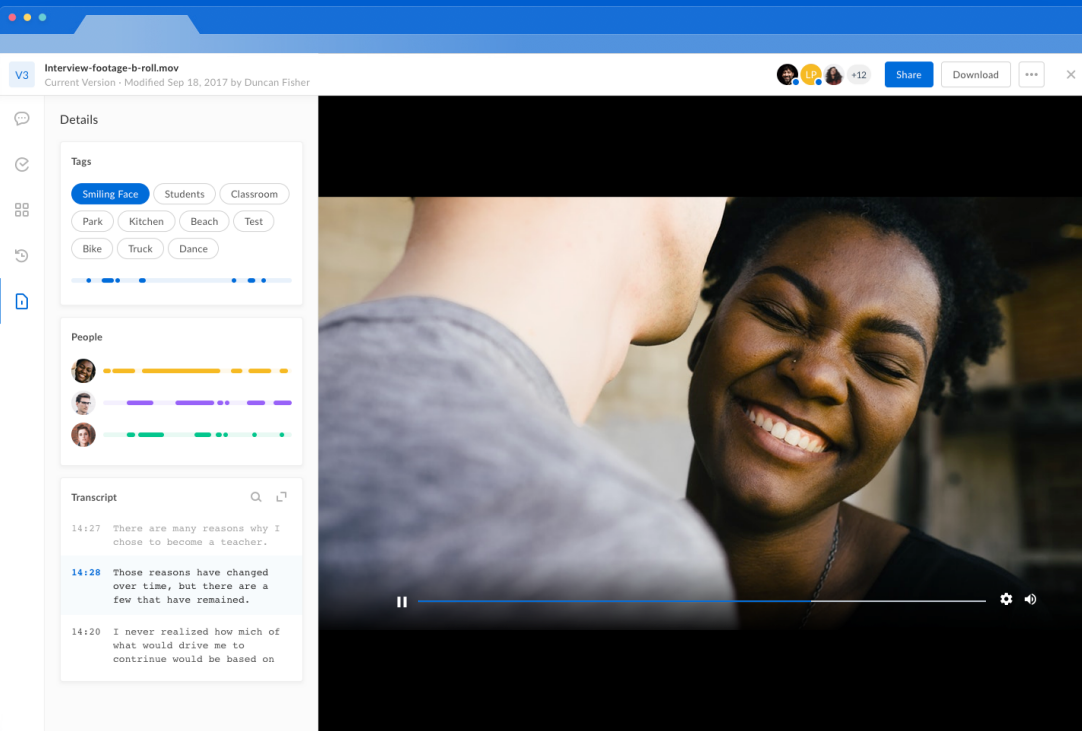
V3

Interview-footage-b-roll.mov
Current Version - Modified Sep 18, 2017 by Duncan Fisher

LP +12

Share

Download

•••

×

Details

Tags

Smiling Face Students Classroom
Park Kitchen Beach Test
Bike Truck Dance

People

Transcript

14:27 There are many reasons why I chose to become a teacher.

14:28 Those reasons have changed over time, but there are a few that have remained.

14:20 I never realized how mich of what would drive me to contrinue would be based on